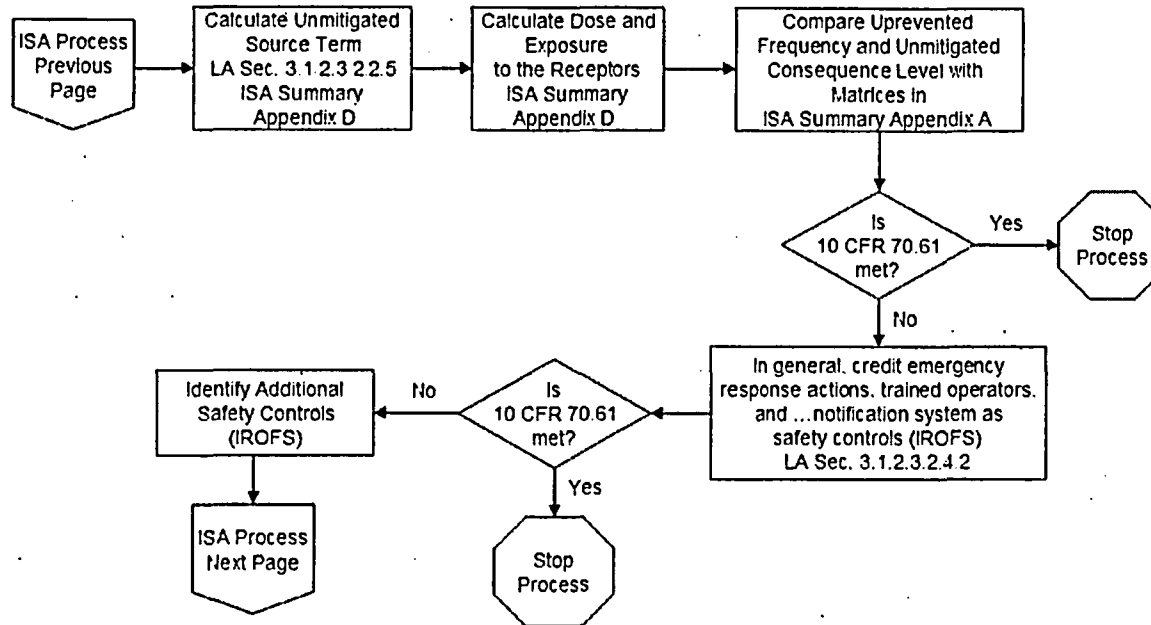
ISA Process Previous Page

Calculate Unmitigated Source Term LA Sec. 3.1.2.3 2.2.5 ISA Summary Appendix D

Calculate Dose and Exposure to the Receptors ISA Summary Appendix D

Compare Uprevented Frequency and Unmitigated Consequence Level with Matrices in ISA Summary Appendix A

Is 10 CFR 70.61 met?

Yes

Stop Process

No

In general, credit emergency response actions, trained operators, and ...notification system as safety controls (IROFS) LA Sec. 3.1.2.3.2.4.2

Is 10 CFR 70.61 met?

No

Identify Additional Safety Controls (IROFS)

Yes

ISA Process Next Page

Stop Process